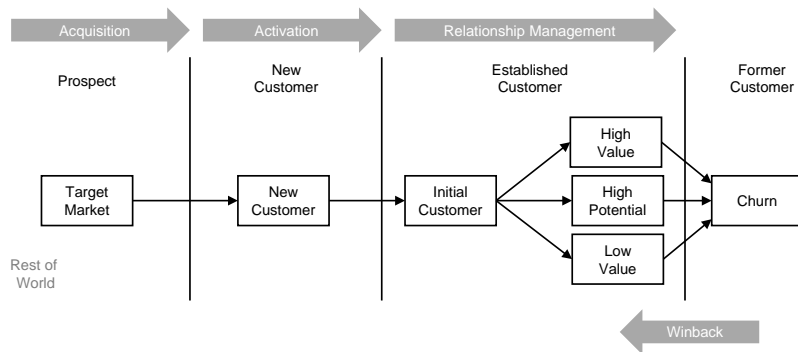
Acquisition

Activation

Relationship Management

Prospect

New Customer

Established Customer

Former Customer

Target Market

New Customer

Initial Customer

High Value

High Potential

Low Value

Churn

Rest of World

Winback